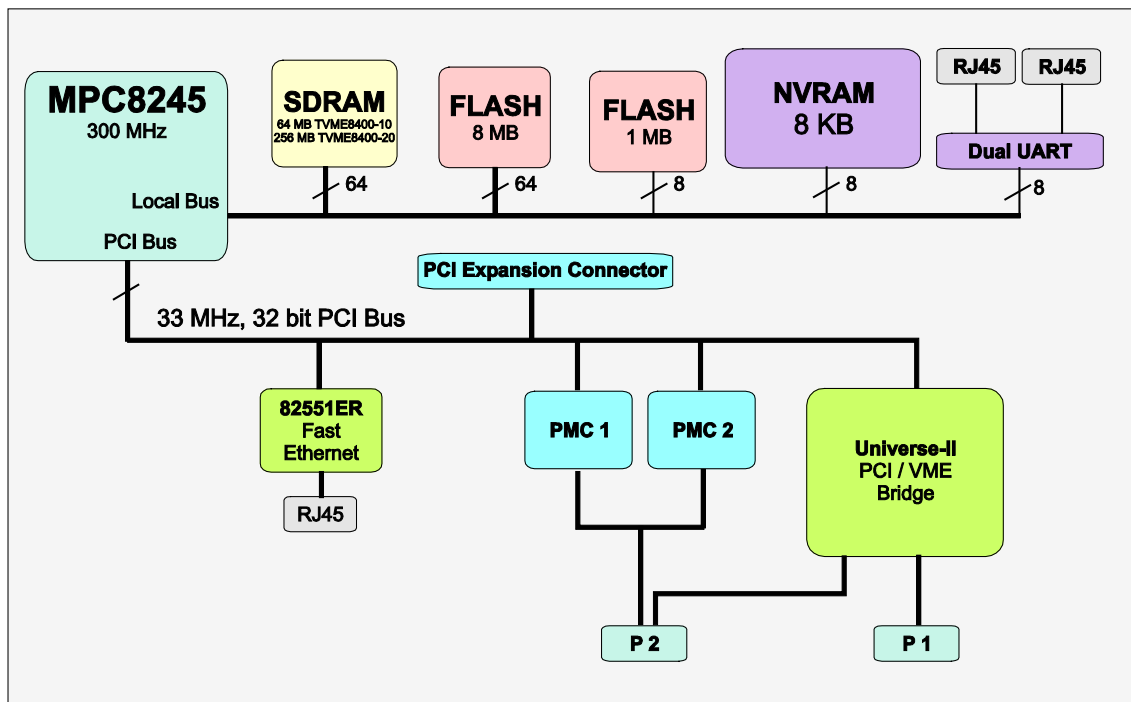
MPC8245
300 MHz

Local Bus

PCI Bus

SDRAM
64 MB TVME8400-10
256 MB TVME8400-20

64

FLASH
8 MB

64

FLASH
1 MB

8

NVRAM
8 KB

8

RJ45

RJ45

Dual UART

8

PCI Expansion Connector

33 MHz, 32 bit PCI Bus

82551ER
Fast
Ethernet

RJ45

PMC 1

PMC 2

Universe-II
PCI / VME
Bridge

P 2

P 1